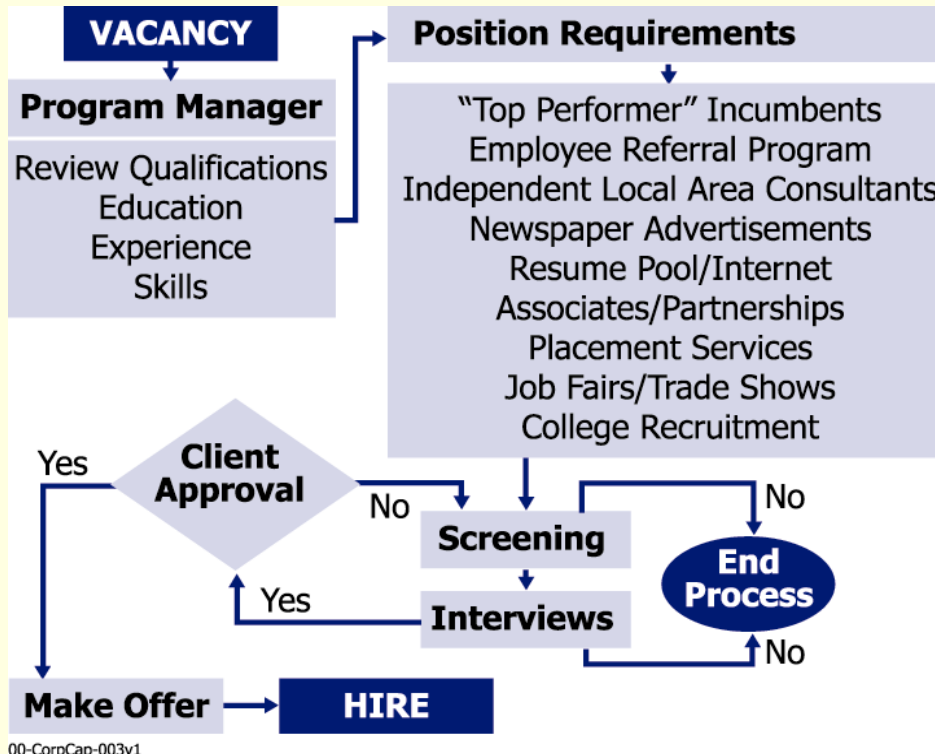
VACANCY

Program Manager

Review Qualifications
Education
Experience
Skills

Position Requirements

"Top Performer" Incumbents
Employee Referral Program
Independent Local Area Consultants
Newspaper Advertisements
Resume Pool/Internet
Associates/Partnerships
Placement Services
Job Fairs/Trade Shows
College Recruitment

Yes

Client Approval

No

Screening

No

End Process

Yes

Interviews

No

Make Offer

HIRE

00-CorpCap-003v1